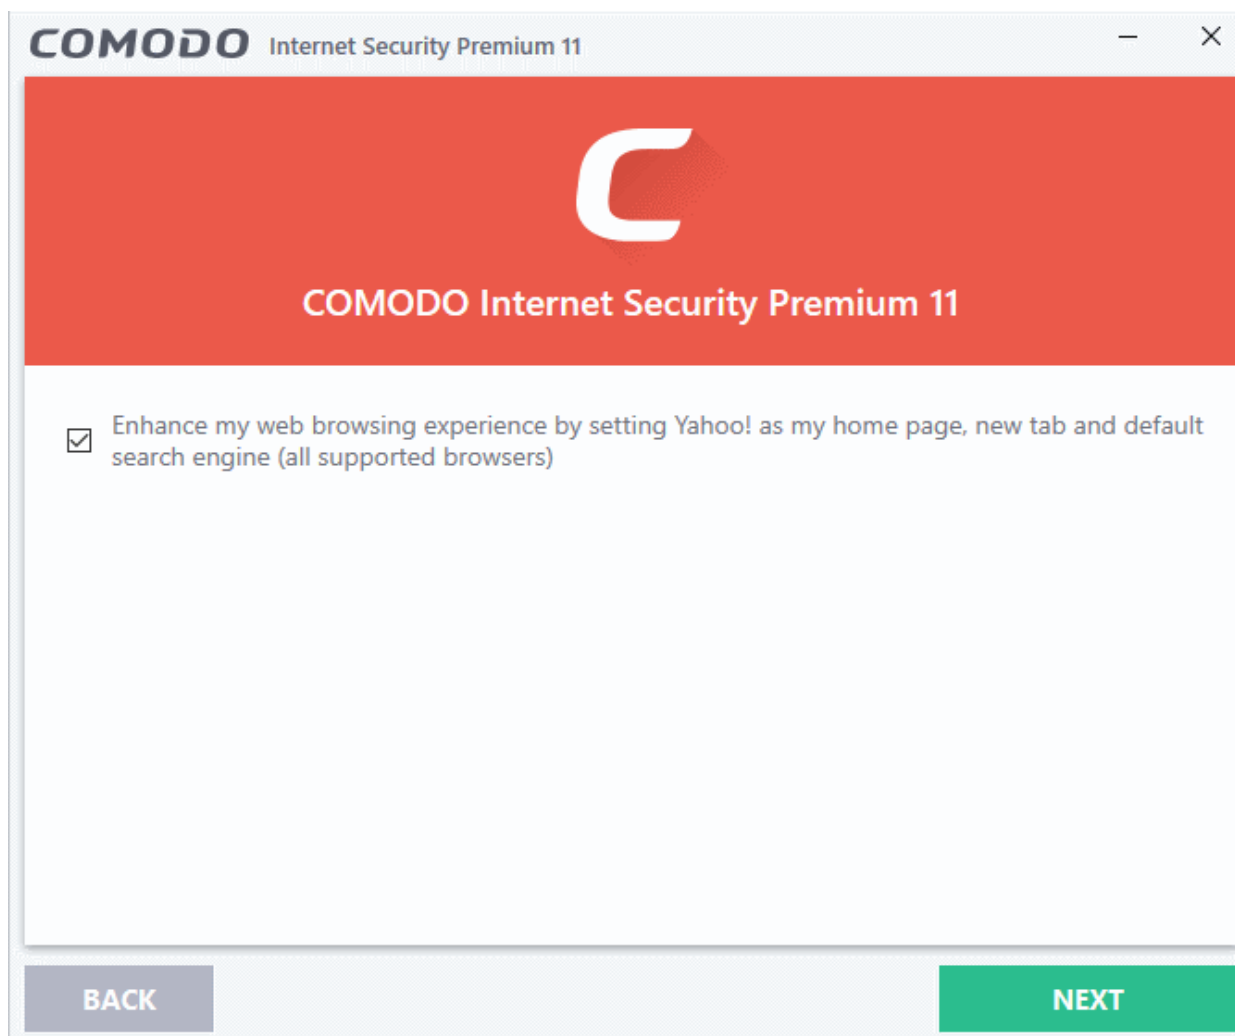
COMODO Internet Security Premium 11

COMODO Internet Security Premium 11

Enhance my web browsing experience by setting Yahoo! as my home page, new tab and default search engine (all supported browsers)

BACK

NEXT